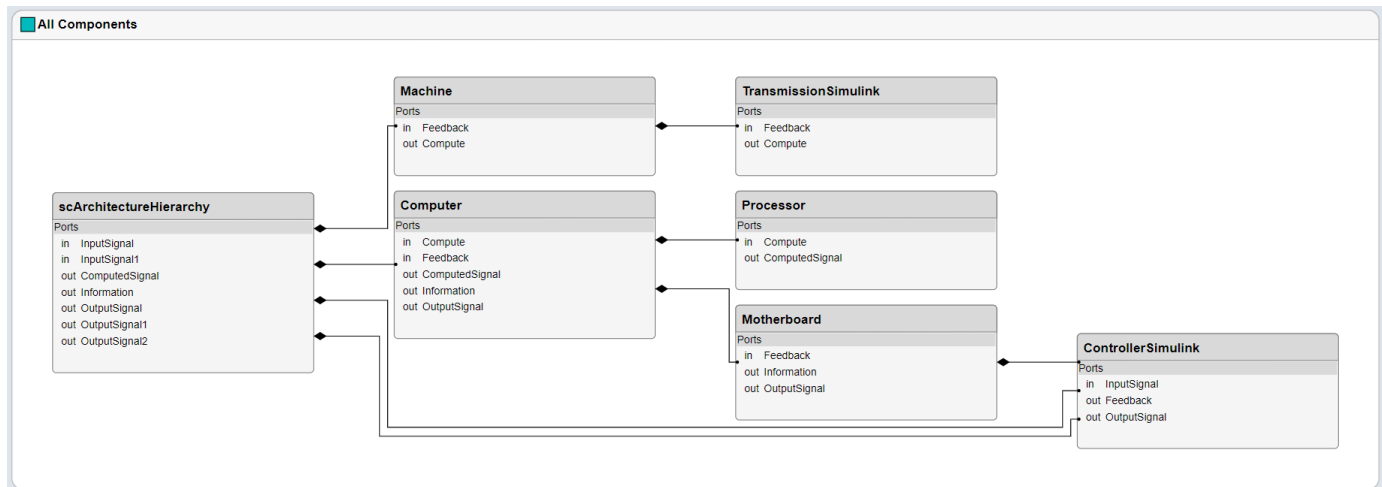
All Components

Machine
Ports
in Feedback
out Compute

TransmissionSimulink
Ports
in Feedback
out Compute

scArchitectureHierarchy
Ports
in InputSignal
in InputSignal1
out ComputedSignal
out Information
out OutputSignal
out OutputSignal1
out OutputSignal2

Computer
Ports
in Compute
in Feedback
out ComputedSignal
out Information
out OutputSignal

Processor
Ports
in Compute
out ComputedSignal

Motherboard
Ports
in Feedback
out Information
out OutputSignal

ControllerSimulink
Ports
in InputSignal
out Feedback
out OutputSignal